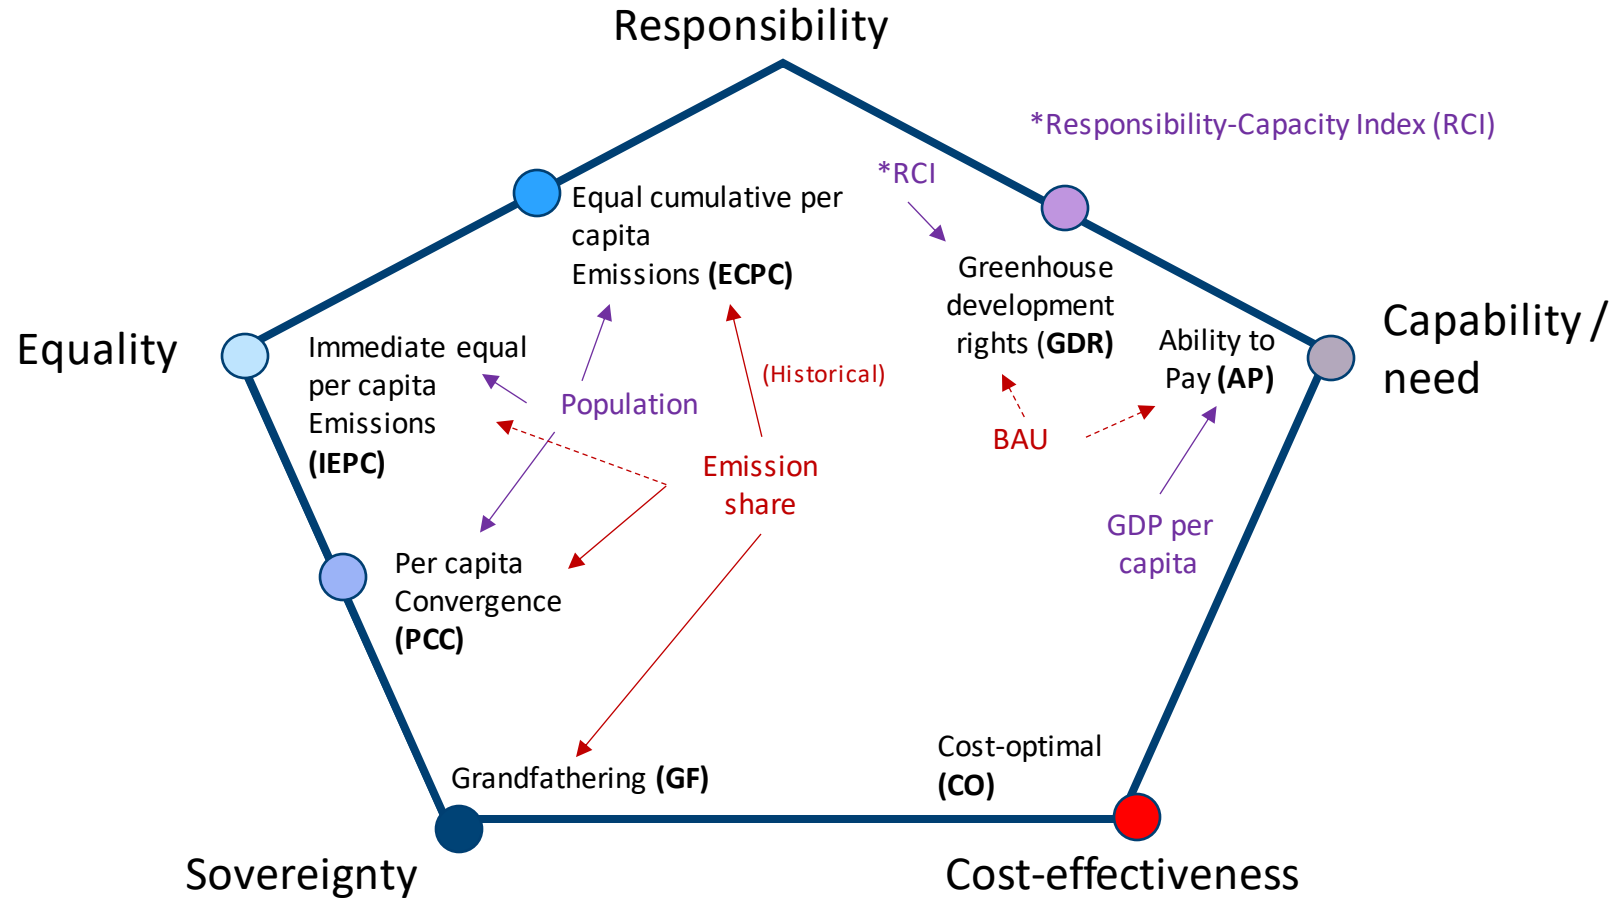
Responsibility

*Responsibility-Capacity Index (RCI)

*RCI

Equal cumulative per capita Emissions **(ECPC)**

Greenhouse development rights (**GDR**)

Equality

Capability / need

Immediate equal per capita Emissions **(IEPC)**

Population

(Historical)

Ability to Pay **(AP)**

BAU

Emission share

GDP per capita

Per capita Convergence **(PCC)**

Cost-optimal **(CO)**

Grandfathering **(GF)**

Sovereignty

Cost-effectiveness